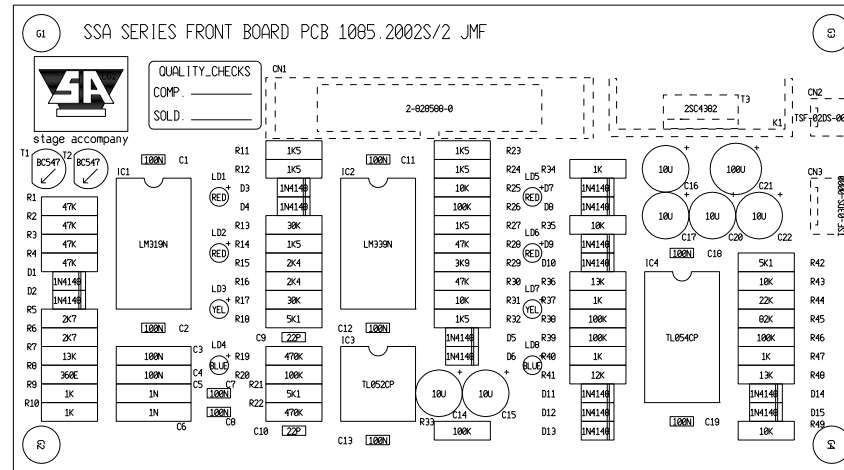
G1 SSA SERIES FRONT BOARD PCB 1085.2002S/2 JMF G3

SA stage accompany

QUALITY_CHECKS
COMP. ______
SOLD. ______

CN1
2-828580-0

2SC4382 T3 K1

CN2 TSF-02DS-0

CN3 TSF-02DS-000

T1 BC547 T2 BC547

IC1 LM319N
R1 47K
R2 47K
R3 47K
R4 47K
D1 1N4148
D2 1N4148
R5
R6 2K7
R7 2K7
R8 13K
R9 360E
R10 1K
1K
100N C1
100N C2
100N C3
100N C4
1N C5
1N C6

LD1 RED D3 D4
R11 1K5
R12 1K5
1N4148
1N4148
LD2 RED R13 30K
R14 1K5
R15 2K4
R16 2K4
LD3 YEL R17 30K
R18 5K1
C9 22P
LD4 BLUE R19 470K
R20 100K
R21 5K1
R22 470K
C7 100N
C8 100N
C10 22P

IC2 LM339N 100N C11
C12 100N
IC3 TL052CP
C13 100N

1K5 R23
1K5 R24
10K
100K
1K5
47K R27
3K9
47K R28
10K R30
1K5 R31
R32
1N4148 D5
1N4148 D6
10U C14
10U C15
R33 100K

LD5 RED R34 D7 R25 D8 R26
LD6 RED R35 D9 R29 D10
LD7 YEL R36 R37 R38
LD8 BLUE R39 R40 R41
D11 D12 D13

1K
1N4148
1N4148
10K
1N4148
1N4148
13K
1K
100K
100K
1K
12K
1N4148
1N4148
1N4148

10U C16
100U C21
10U C17
10U C20
10U C22
100N C18
IC4 TL054CP
100N C19

5K1 R42
10K R43
22K R44
82K R45
100K R46
1K R47
13K R48
1N4148 D14
1N4148 D15
R49
10K

G3 G4